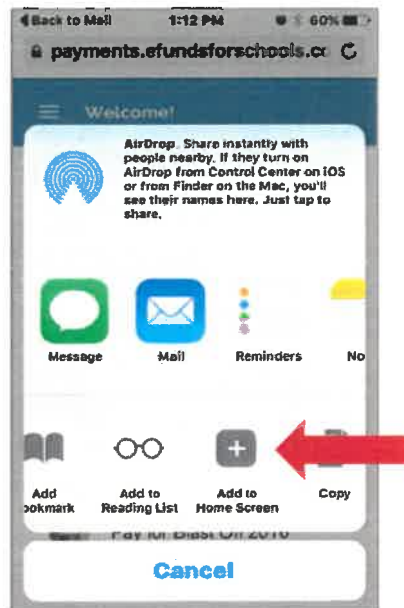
◀ Back to Mail 1:12 PM 60%

payments.efundsforschools.cc

Welcome!

AirDrop. Share instantly with people nearby. If they turn on AirDrop from Control Center on iOS or from Finder on the Mac, you'll see their names here. Just tap to share.

Message

Mail

Reminders

No

Add ookmark

Add to Reading List

Add to Home Screen

Copy

Pay for Blast Off 2016

Cancel